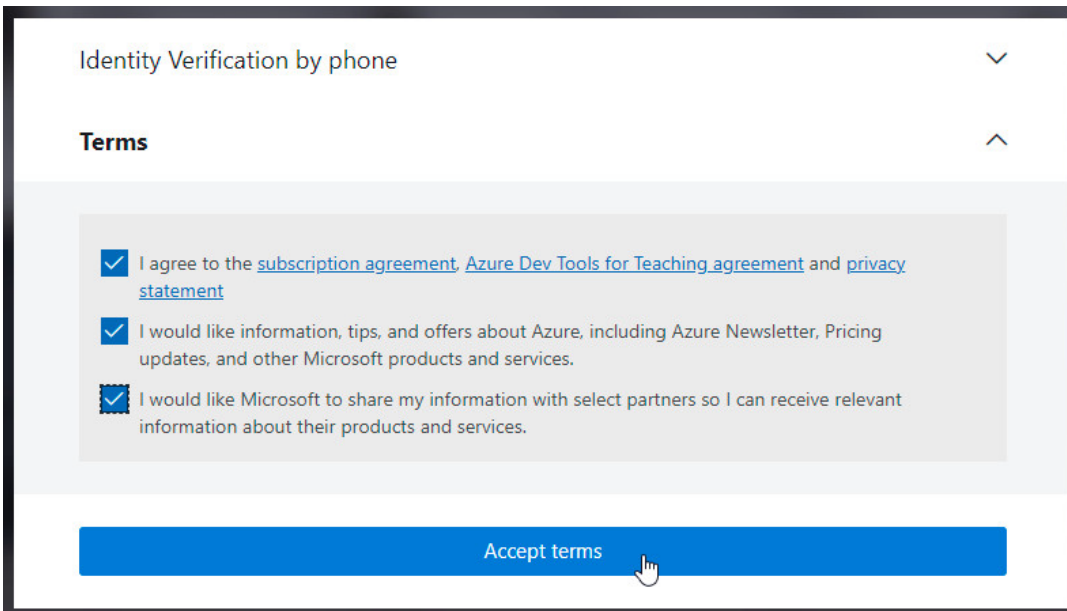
Identity Verification by phone

Terms

I agree to the subscription agreement, Azure Dev Tools for Teaching agreement and privacy statement

I would like information, tips, and offers about Azure, including Azure Newsletter, Pricing updates, and other Microsoft products and services.

I would like Microsoft to share my information with select partners so I can receive relevant information about their products and services.

Accept terms